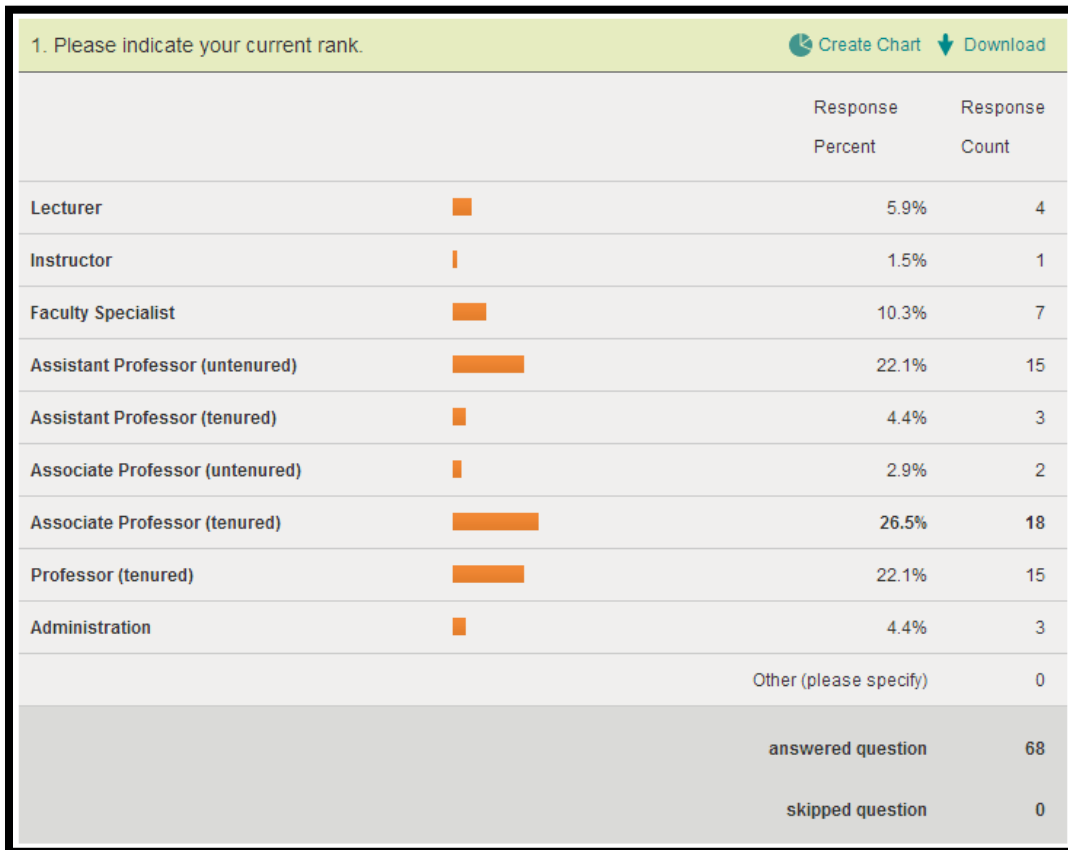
1. Please indicate your current rank.

Create Chart Download

| | Response Percent | Response Count |
|---|---|---|
| Lecturer | 5.9% | 4 |
| Instructor | 1.5% | 1 |
| Faculty Specialist | 10.3% | 7 |
| Assistant Professor (untenured) | 22.1% | 15 |
| Assistant Professor (tenured) | 4.4% | 3 |
| Associate Professor (untenured) | 2.9% | 2 |
| Associate Professor (tenured) | 26.5% | 18 |
| Professor (tenured) | 22.1% | 15 |
| Administration | 4.4% | 3 |
| | Other (please specify) | 0 |
| | answered question | 68 |
| | skipped question | 0 |